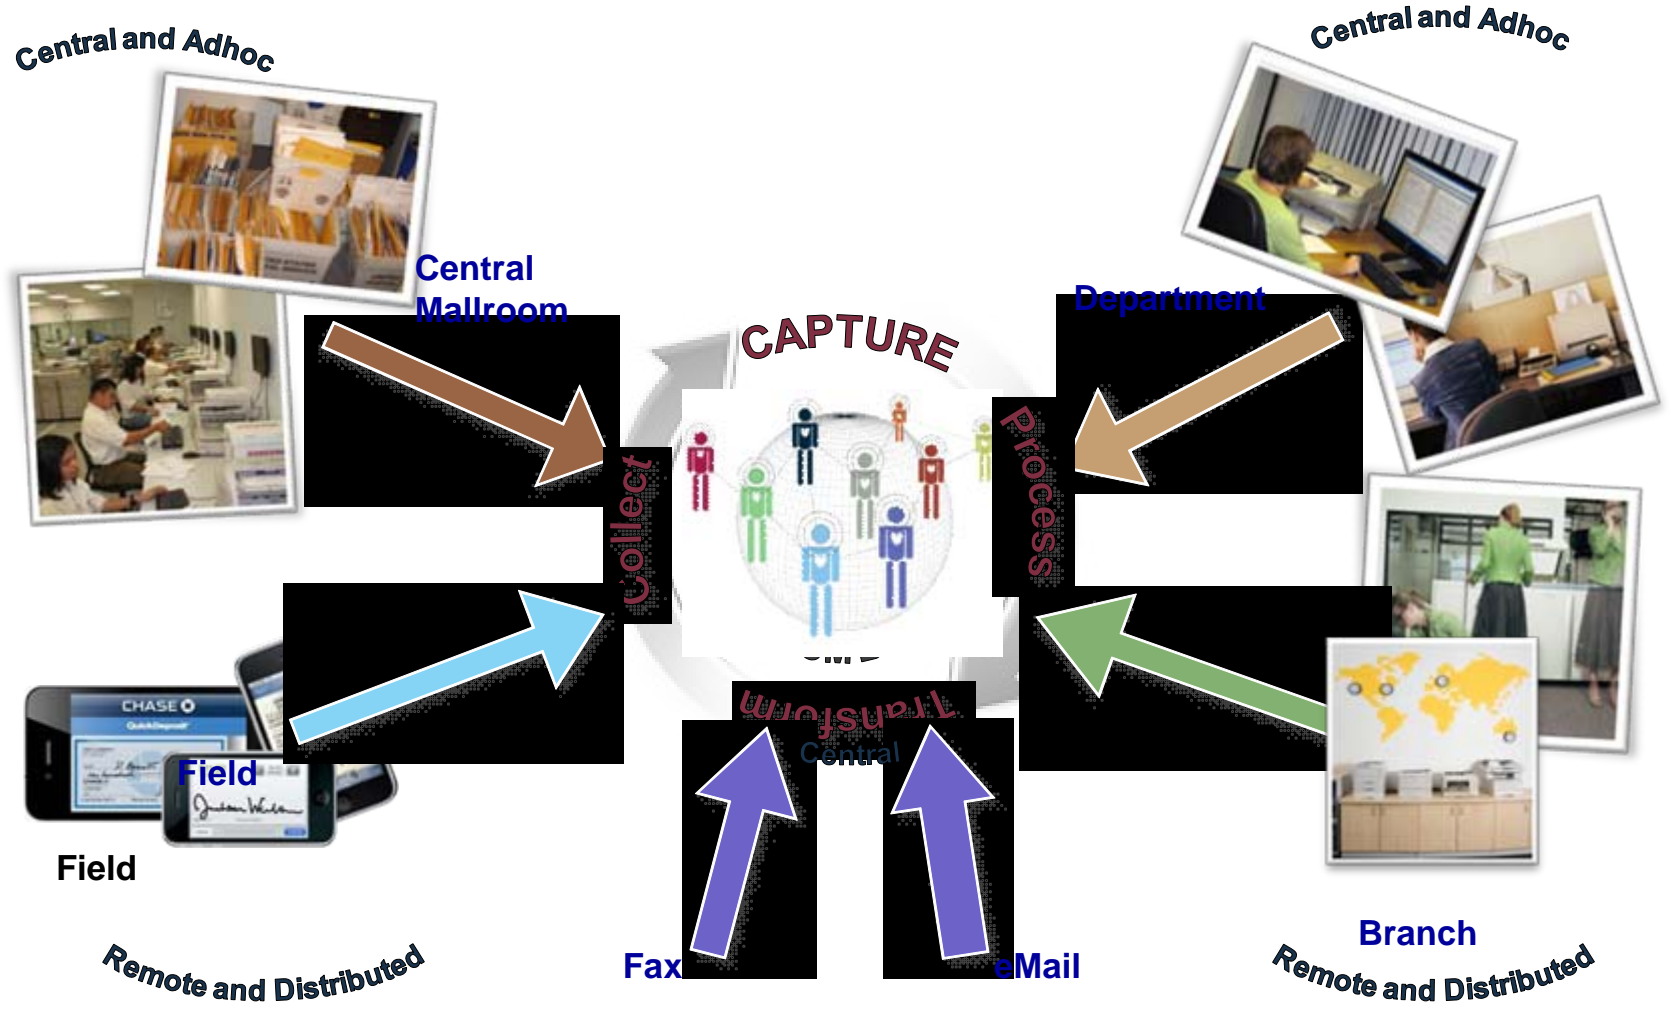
Central and Adhoc

Central and Adhoc

Central Mailroom

Department

CAPTURE

Collect

Process

Transform

Central

CHASE

Field

Field

Fax

eMail

Branch

Remote and Distributed

Remote and Distributed